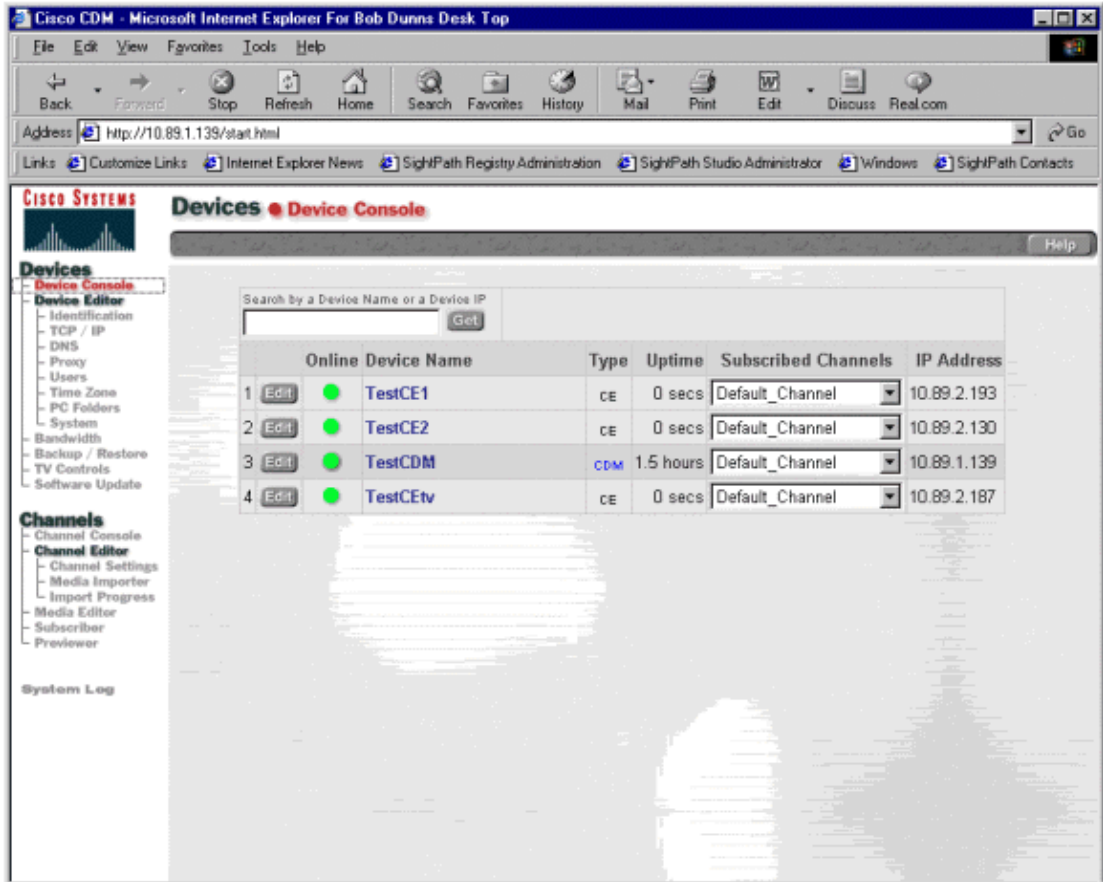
Cisco CDM - Microsoft Internet Explorer For Bob Dunns Desk Top

File Edit View Favorites Tools Help

Back Forward Stop Refresh Home Search Favorites History Mail Print Edit Discuss Real.com

Address http://10.89.1.139/start.html Go

Links Customize Links Internet Explorer News SightPath Registry Administration SightPath Studio Administrator Windows SightPath Contacts

CISCO SYSTEMS

Devices
Device Console
Device Editor
Identification
TCP / IP
DNS
Proxy
Users
Time Zone
PC Folders
System
Bandwidth
Backup / Restore
TV Controls
Software Update

Channels
Channel Console
Channel Editor
Channel Settings
Media Importer
Import Progress
Media Editor
Subscriber
Previewer

System Log

Devices ● Device Console

Help

Search by a Device Name or a Device IP
Get

| | | Online | Device Name | Type | Uptime | Subscribed Channels | IP Address |
|---|---|---|---|---|---|---|---|
| 1 | Edit | | TestCE1 | CE | 0 secs | Default_Channel | 10.89.2.193 |
| 2 | Edit | | TestCE2 | CE | 0 secs | Default_Channel | 10.89.2.130 |
| 3 | Edit | | TestCDM | CDM | 1.5 hours | Default_Channel | 10.89.1.139 |
| 4 | Edit | | TestCEtv | CE | 0 secs | Default_Channel | 10.89.2.187 |